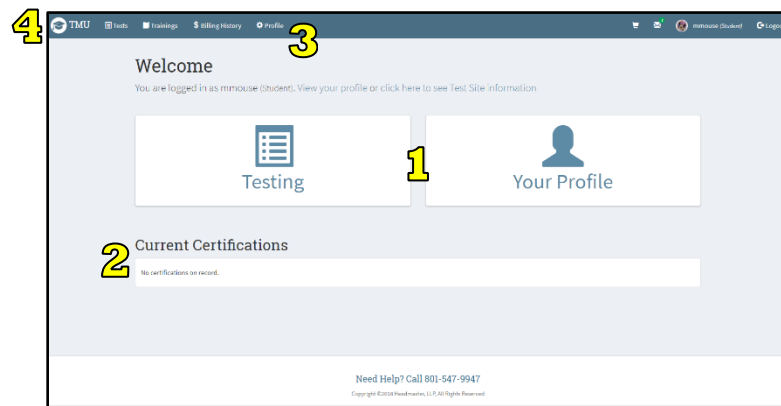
4 TMU Tests Trainings $ Billing History Profile 3 1 mmouse (Student) Logou

Welcome

You are logged in as mmouse (Student). View your profile or click here to see Test Site information

Testing

1

Your Profile

2 Current Certifications

No certifications on record.

Need Help? Call 801-547-9947

Copyright ©2018 Headmaster, LLP. All Rights Reserved